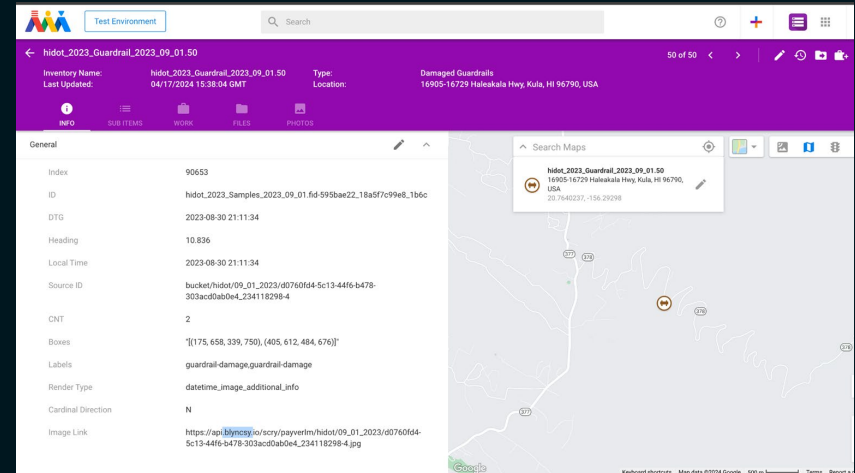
Test Environment

Search

hidot_2023_Guardrail_2023_09_01.50

50 of 50

Inventory Name: hidot_2023_Guardrail_2023_09_01.50
Last Updated: 04/17/2024 15:38:04 GMT
Type: Damaged Guardrails
Location: 16905-16729 Haleakala Hwy, Kula, HI 96790, USA

INFO SUB ITEMS WORK FILES PHOTOS

General

| | |
|---|---|
| Index | 90653 |
| ID | hidot_2023_Samples_2023_09_01.fid-595bae22_18a5f7c99e8_1b6c |
| DTG | 2023-08-30 21:11:34 |
| Heading | 10.836 |
| Local Time | 2023-08-30 21:11:34 |
| Source ID | bucket/hidot/09_01_2023/d0760fd4-5c13-44f6-b478-303acd0ab0e4_234118298-4 |
| CNT | 2 |
| Boxes | "[(175, 658, 339, 750), (405, 612, 484, 676)]" |
| Labels | guardrail-damage,guardrail-damage |
| Render Type | datetime_image_additional_info |
| Cardinal Direction | N |
| Image Link | https://api.blyncsy.io/scry/payverlm/hidot/09_01_2023/d0760fd4-5c13-44f6-b478-303acd0ab0e4_234118298-4.jpg |

Search Maps

hidot_2023_Guardrail_2023_09_01.50
16905-16729 Haleakala Hwy, Kula, HI 96790, USA
20.7640237, -156.29298

377 378 378 378 377

Google
Keyboard shortcuts Map data ©2024 Google 500 m Terms Report a